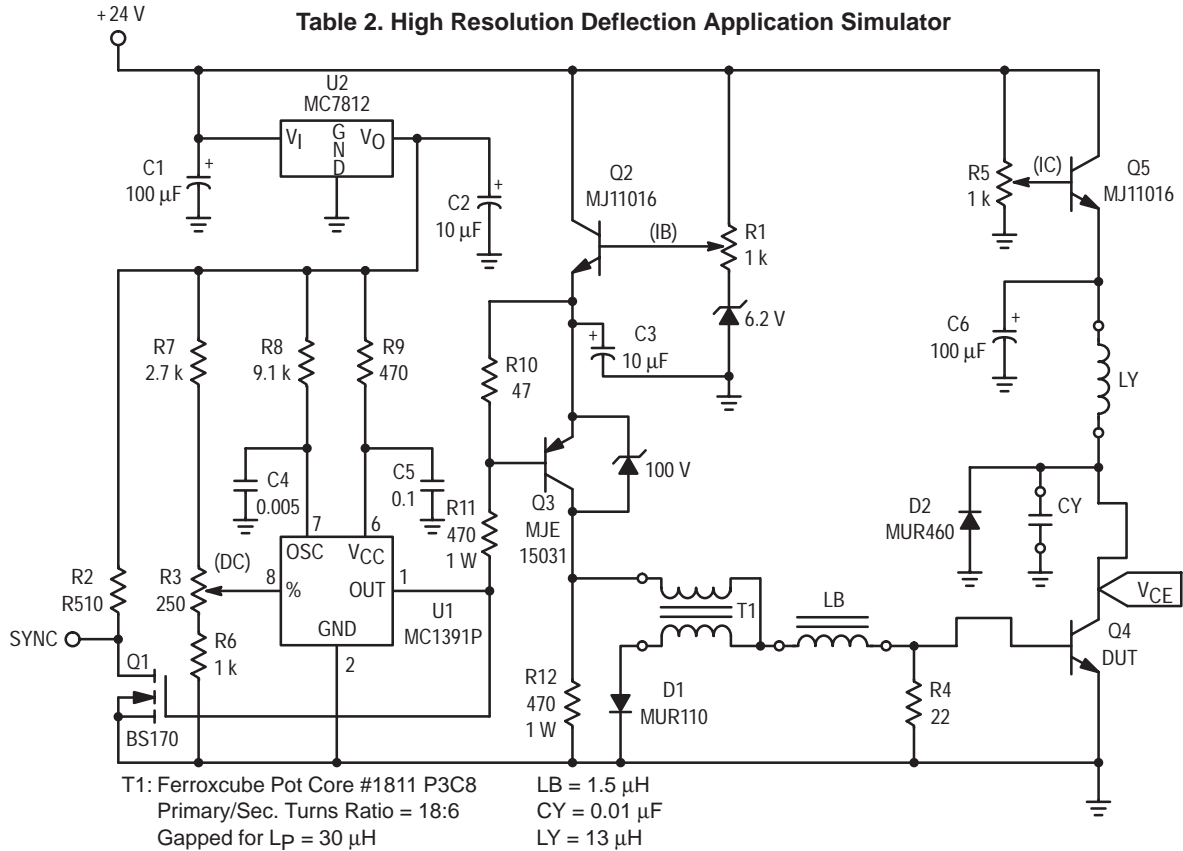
+ 24 V

Table 2. High Resolution Deflection Application Simulator

U2
MC7812
$V_I$
G
N
D
$V_O$

C1
100 $\mu$F

C2
10 $\mu$F

Q2
MJ11016

(IB)

R1
1 k

6.2 V

C3
10 $\mu$F

R5
1 k

(IC)

Q5
MJ11016

C6
100 $\mu$F

LY

R7
2.7 k

R8
9.1 k

R9
470

R10
47

C4
0.005

C5
0.1

R11
470
1 W

100 V

Q3
MJE
15031

D2
MUR460

CY

7
6
OSC
$V_{CC}$
(DC)
8
%
OUT
1
GND
2
U1
MC1391P

R2
R510

R3
250

R6
1 k

SYNC

Q1

BS170

T1

LB

$V_{CE}$

Q4
DUT

R12
470
1 W

D1
MUR110

R4
22

T1: Ferroxcube Pot Core #1811 P3C8
Primary/Sec. Turns Ratio = 18:6
Gapped for $L_P$ = 30 $\mu$H

LB = 1.5 $\mu$H
CY = 0.01 $\mu$F
LY = 13 $\mu$H